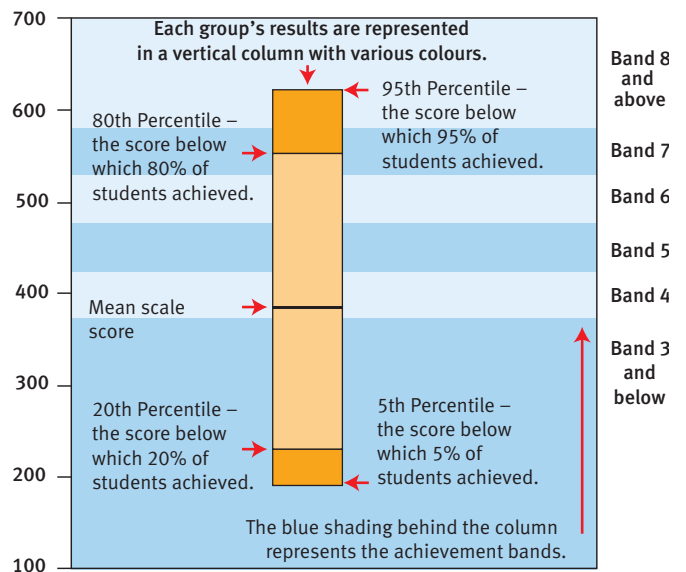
700

600

500

400

300

200

100

Each group's results are represented in a vertical column with various colours.

80th Percentile – the score below which 80% of students achieved.

95th Percentile – the score below which 95% of students achieved.

Mean scale score

20th Percentile – the score below which 20% of students achieved.

5th Percentile – the score below which 5% of students achieved.

The blue shading behind the column represents the achievement bands.

Band 8 and above

Band 7

Band 6

Band 5

Band 4

Band 3 and below